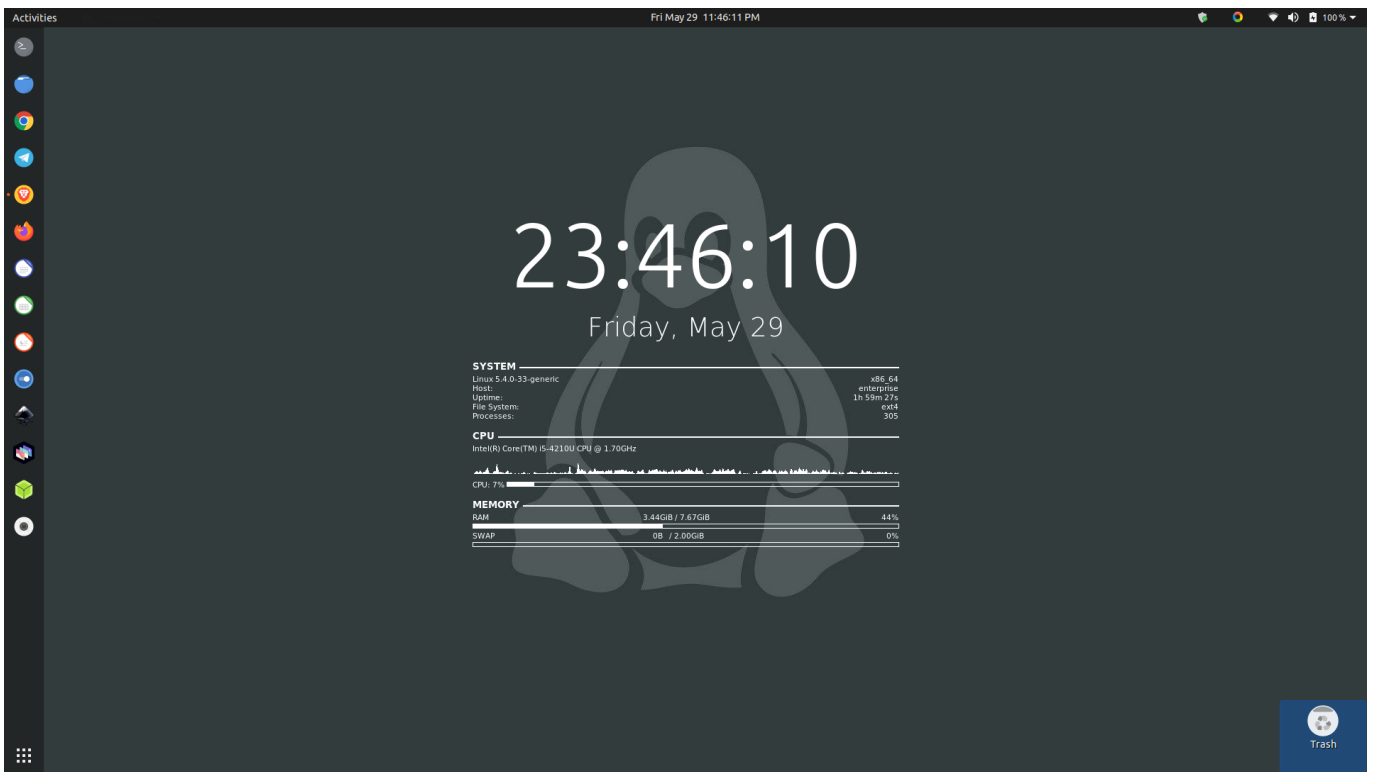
Activities

Fri May 29 11:46:11 PM

100 %

23:46:10

Friday, May 29

SYSTEM

| | |
|---|---|
| Linux 5.4.0-33-generic | x86_64 |
| Host: | enterprise |
| Uptime: | 1h 59m 27s |
| File System: | ext4 |
| Processes: | 305 |

CPU

Intel(R) Core(TM) i5-4210U CPU @ 1.70GHz

CPU: 7%

MEMORY

| | | |
|---|---|---|
| RAM | 3.44GiB / 7.67GiB | 44% |
| SWAP | 0B / 2.00GiB | 0% |

Trash